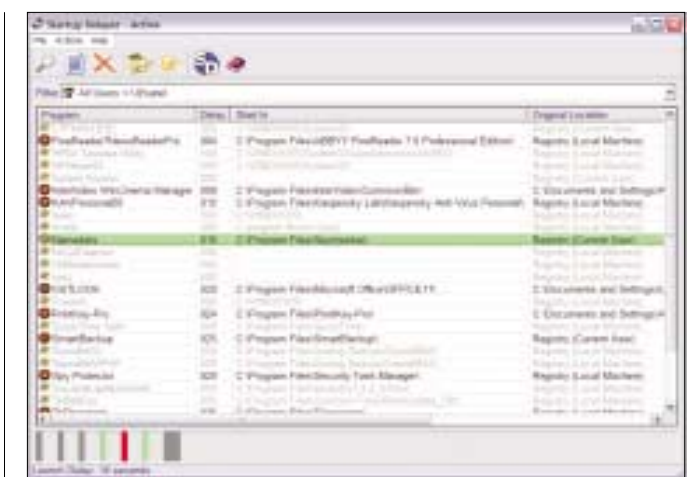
Startup Delayer - Active

File Actions Help

Filter: All Users + Enabled

| Program | Delay | Start In | Original Location |
|---|---|---|---|
| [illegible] | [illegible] | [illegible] | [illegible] |
| FineReader FilesofReaderPro | 300 | C:\Program Files\ABBYY FineReader 7.0 Professional Edition\ | Registry (Local Machine) |
| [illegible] | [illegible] | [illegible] | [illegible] |
| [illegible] | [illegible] | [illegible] | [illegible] |
| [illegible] | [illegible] | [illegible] | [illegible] |
| InterVideo WinCinema Manager | 300 | C:\Program Files\InterVideo\Common\Bin | C:\Documents and Settings\ |
| AVPersonal | 310 | C:\Program Files\Kaspersky Lab\Kaspersky Anti-Virus Personal\ | Registry (Local Machine) |
| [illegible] | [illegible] | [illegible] | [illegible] |
| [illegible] | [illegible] | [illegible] | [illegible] |
| Samurize | 315 | C:\Program Files\Samurize\ | Registry (Current User) |
| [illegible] | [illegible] | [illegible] | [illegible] |
| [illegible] | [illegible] | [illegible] | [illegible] |
| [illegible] | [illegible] | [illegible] | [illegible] |
| OUTLOOK | 320 | C:\Program Files\Microsoft Office\OFFICE11\ | C:\Documents and Settings\ |
| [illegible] | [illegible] | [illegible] | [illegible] |
| PrintKey-Pro | 324 | C:\Program Files\PrintKey-Pro\ | C:\Documents and Settings\ |
| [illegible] | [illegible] | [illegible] | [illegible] |
| SmartBackup | 325 | C:\Program Files\SmartBackup\ | Registry (Current User) |
| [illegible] | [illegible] | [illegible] | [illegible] |
| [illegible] | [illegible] | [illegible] | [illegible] |
| Spy Protector | 325 | C:\Program Files\Security Task Manager\ | Registry (Local Machine) |
| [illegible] | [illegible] | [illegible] | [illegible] |
| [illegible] | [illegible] | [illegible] | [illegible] |
| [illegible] | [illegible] | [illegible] | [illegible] |

Launch Delay: 16 seconds